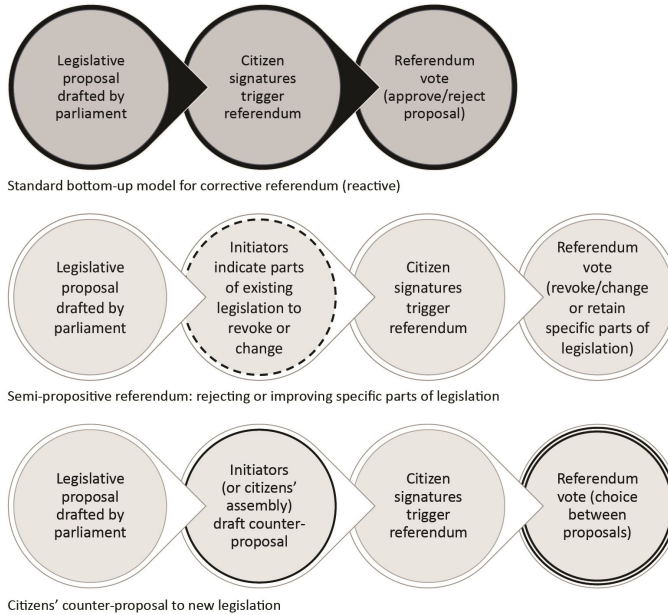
Legislative proposal drafted by parliament

Citizen signatures trigger referendum

Referendum vote (approve/reject proposal)

Standard bottom-up model for corrective referendum (reactive)

Legislative proposal drafted by parliament

Initiators indicate parts of existing legislation to revoke or change

Citizen signatures trigger referendum

Referendum vote (revoke/change or retain specific parts of legislation)

Semi-propositive referendum: rejecting or improving specific parts of legislation

Legislative proposal drafted by parliament

Initiators (or citizens' assembly) draft counter-proposal

Citizen signatures trigger referendum

Referendum vote (choice between proposals)

Citizens' counter-proposal to new legislation